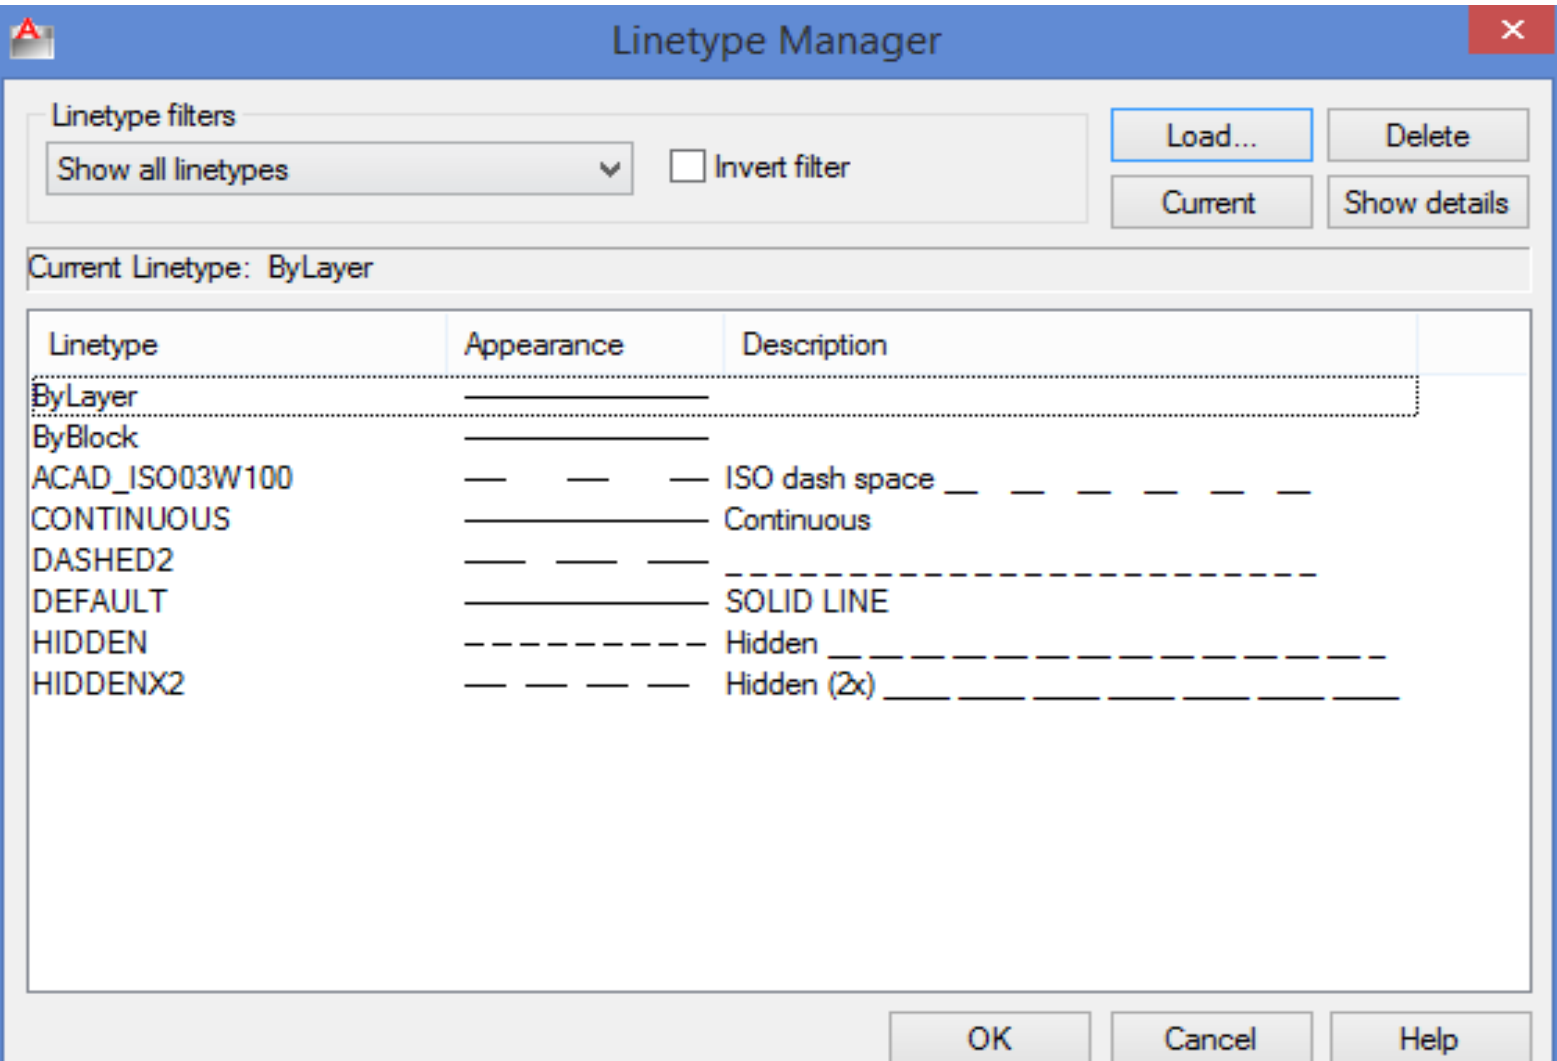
Linetype Manager

Linetype filters
Show all linetypes
Invert filter

Load...
Delete
Current
Show details

Current Linetype: ByLayer

| Linetype | Appearance | Description |
|---|---|---|
| ByLayer | | |
| ByBlock | | |
| ACAD_ISO03W100 | | ISO dash space __ __ __ __ __ __ |
| CONTINUOUS | | Continuous |
| DASHED2 | | _ _ _ _ _ _ _ _ _ _ _ _ _ _ _ _ _ _ _ _ _ _ _ _ |
| DEFAULT | | SOLID LINE |
| HIDDEN | | Hidden __ __ __ __ __ __ __ __ __ __ __ __ __ __ _ |
| HIDDENX2 | | Hidden (2x) ____ ____ ____ ____ ____ ____ ____ |

OK
Cancel
Help